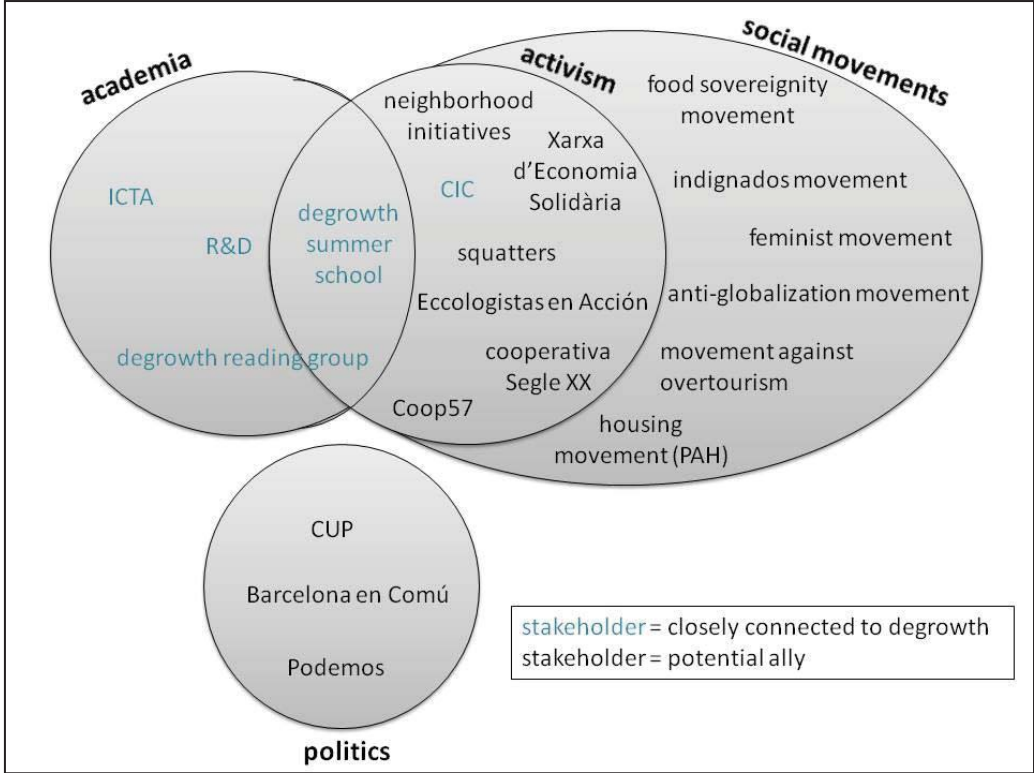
academia

activism

social movements

ICTA

R&D

degrowth reading group

degrowth summer school

neighborhood initiatives

CIC

Xarxa d'Economia Solidària

squatters

Eccologistas en Acción

cooperativa Segle XX

Coop57

food sovereignity movement

indignados movement

feminist movement

anti-globalization movement

movement against overtourism

housing movement (PAH)

CUP

Barcelona en Comú

Podemos

politics

stakeholder = closely connected to degrowth
stakeholder = potential ally